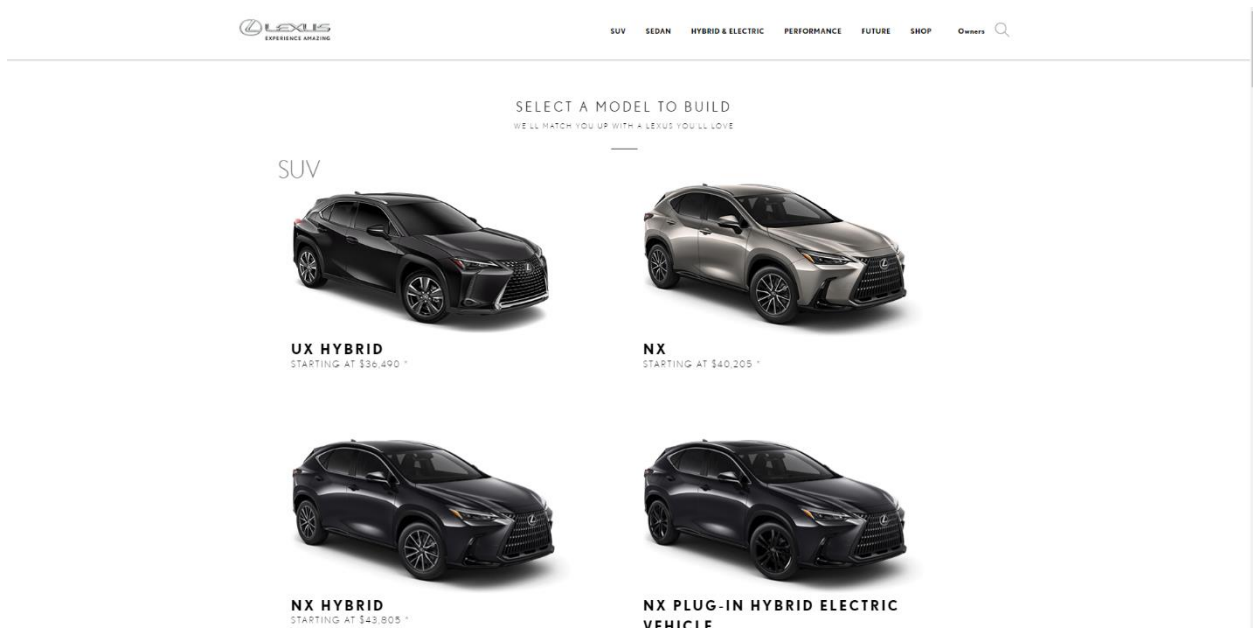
LEXUS
EXPERIENCE AMAZING

SUV SEDAN HYBRID & ELECTRIC PERFORMANCE FUTURE SHOP Owners

SELECT A MODEL TO BUILD
WE'LL MATCH YOU UP WITH A LEXUS YOU'LL LOVE

SUV

UX HYBRID
STARTING AT $36,490 *

NX
STARTING AT $40,205 *

NX HYBRID
STARTING AT $43,805 *

NX PLUG-IN HYBRID ELECTRIC VEHICLE